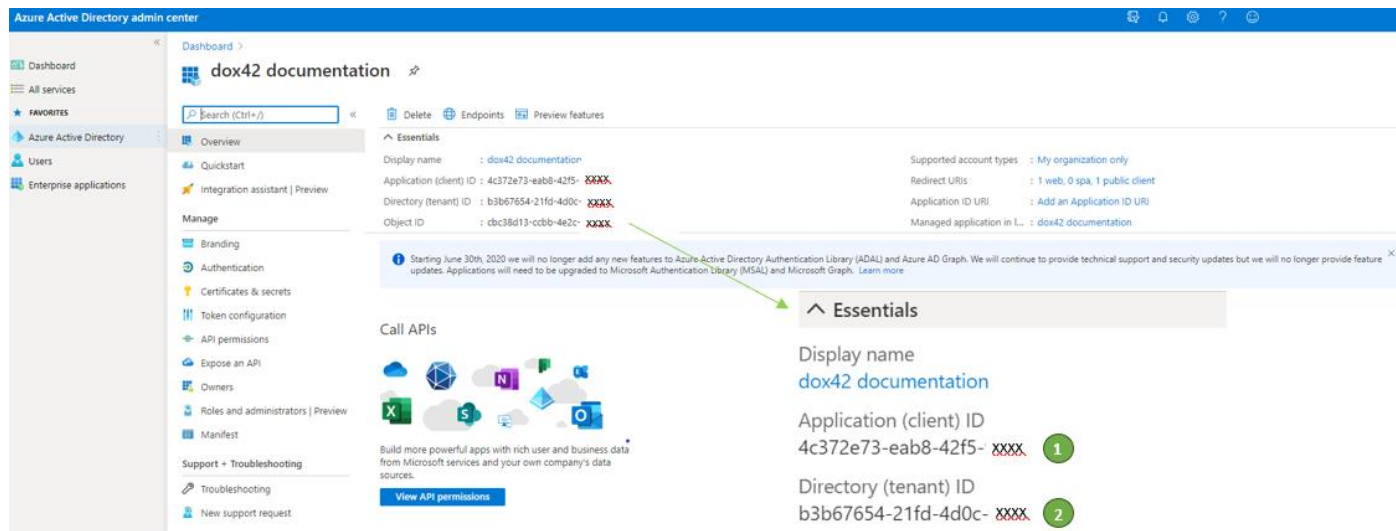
Azure Active Directory admin center

Dashboard
All services
FAVORITES
Azure Active Directory
Users
Enterprise applications

Dashboard >

dox42 documentation

Search (Ctrl+/)

Overview
Quickstart
Integration assistant | Preview
Manage
Branding
Authentication
Certificates & secrets
Token configuration
API permissions
Expose an API
Owners
Roles and administrators | Preview
Manifest
Support + Troubleshooting
Troubleshooting
New support request

Delete   Endpoints   Preview features

Essentials

| | |
|---|---|
| Display name | : dox42 documentation |
| Application (client) ID | : 4c372e73-eab8-42f5- XXXX |
| Directory (tenant) ID | : b3b67654-21fd-4d0c- XXXX |
| Object ID | : cbc38d13-ccbb-4e2c- XXXX |

| | |
|---|---|
| Supported account types | : My organization only |
| Redirect URIs | : 1 web, 0 spa, 1 public client |
| Application ID URI | : Add an Application ID URI |
| Managed application in l... | : dox42 documentation |

Starting June 30th, 2020 we will no longer add any new features to Azure Active Directory Authentication Library (ADAL) and Azure AD Graph. We will continue to provide technical support and security updates but we will no longer provide feature updates. Applications will need to be upgraded to Microsoft Authentication Library (MSAL) and Microsoft Graph. Learn more

Call APIs

Build more powerful apps with rich user and business data from Microsoft services and your own company's data sources.

View API permissions

Essentials

Display name
dox42 documentation

Application (client) ID
4c372e73-eab8-42f5- XXXX 1

Directory (tenant) ID
b3b67654-21fd-4d0c- XXXX 2